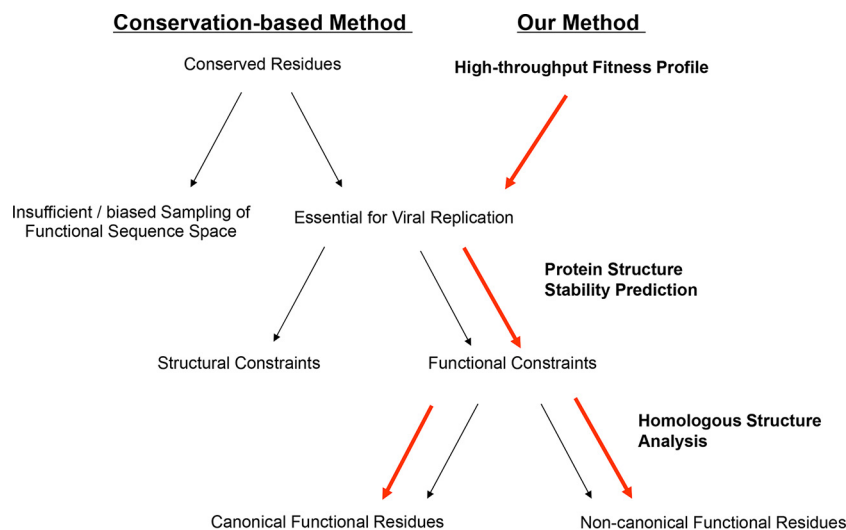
Conservation-based Method

Our Method

Conserved Residues

High-throughput Fitness Profile

Insufficient / biased Sampling of Functional Sequence Space

Essential for Viral Replication

Protein Structure Stability Prediction

Structural Constraints

Functional Constraints

Homologous Structure Analysis

Canonical Functional Residues

Non-canonical Functional Residues